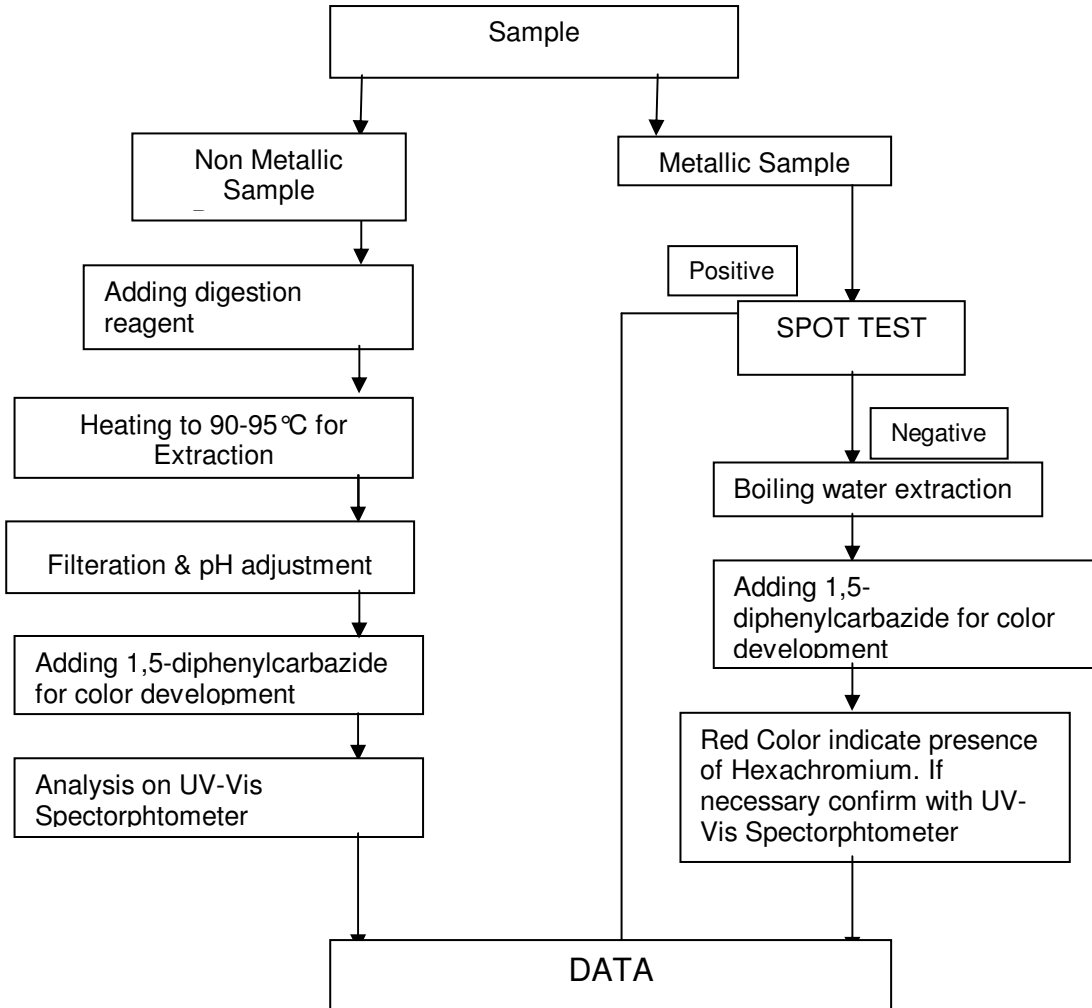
Sample

Non Metallic Sample

Adding digestion reagent

Heating to 90-95℃ for Extraction

Filteration & pH adjustment

Adding 1,5-diphenylcarbazide for color development

Analysis on UV-Vis Spectorphtometer

Metallic Sample

Positive

SPOT TEST

Negative

Boiling water extraction

Adding 1,5-diphenylcarbazide for color development

Red Color indicate presence of Hexachromium. If necessary confirm with UV-Vis Spectorphtometer

DATA